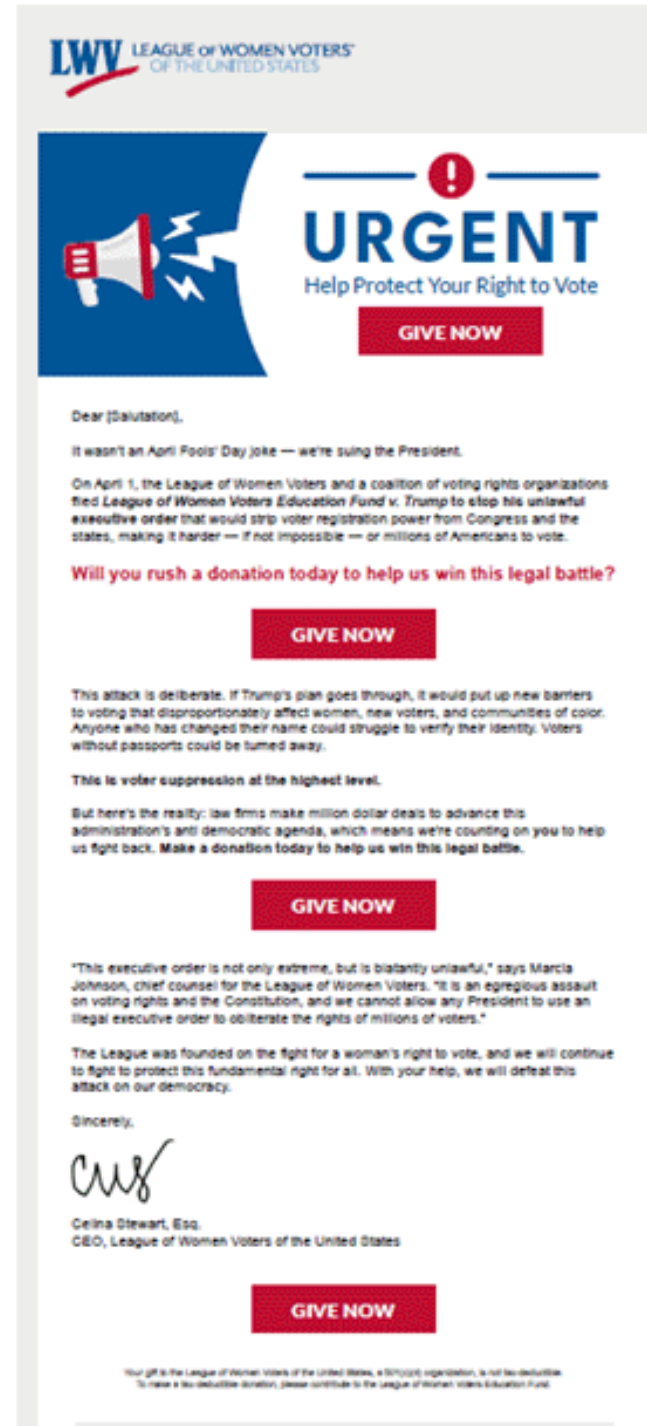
LWV LEAGUE OF WOMEN VOTERS® OF THE UNITED STATES

URGENT

Help Protect Your Right to Vote

GIVE NOW

Dear [Salutation],

It wasn't an April Fools' Day joke — we're suing the President.

On April 1, the League of Women Voters and a coalition of voting rights organizations filed *League of Women Voters Education Fund v. Trump* to stop his unlawful executive order that would strip voter registration power from Congress and the states, making it harder — if not impossible — or millions of Americans to vote.

Will you rush a donation today to help us win this legal battle?

GIVE NOW

This attack is deliberate. If Trump's plan goes through, it would put up new barriers to voting that disproportionately affect women, new voters, and communities of color. Anyone who has changed their name could struggle to verify their identity. Voters without passports could be turned away.

This is voter suppression at the highest level.

But here's the reality: law firms make million dollar deals to advance this administration's anti democratic agenda, which means we're counting on you to help us fight back. Make a donation today to help us win this legal battle.

GIVE NOW

"This executive order is not only extreme, but is blatantly unlawful," says Marcia Johnson, chief counsel for the League of Women Voters. "It is an egregious assault on voting rights and the Constitution, and we cannot allow any President to use an illegal executive order to obliterate the rights of millions of voters."

The League was founded on the fight for a woman's right to vote, and we will continue to fight to protect this fundamental right for all. With your help, we will defeat this attack on our democracy.

Sincerely,

Celina Stewart, Esq.
CEO, League of Women Voters of the United States

GIVE NOW

Your gift to the League of Women Voters of the United States, a 501(c)(4) organization, is not tax deductible. To make a tax deductible donation, please contribute to the League of Women Voters Education Fund.